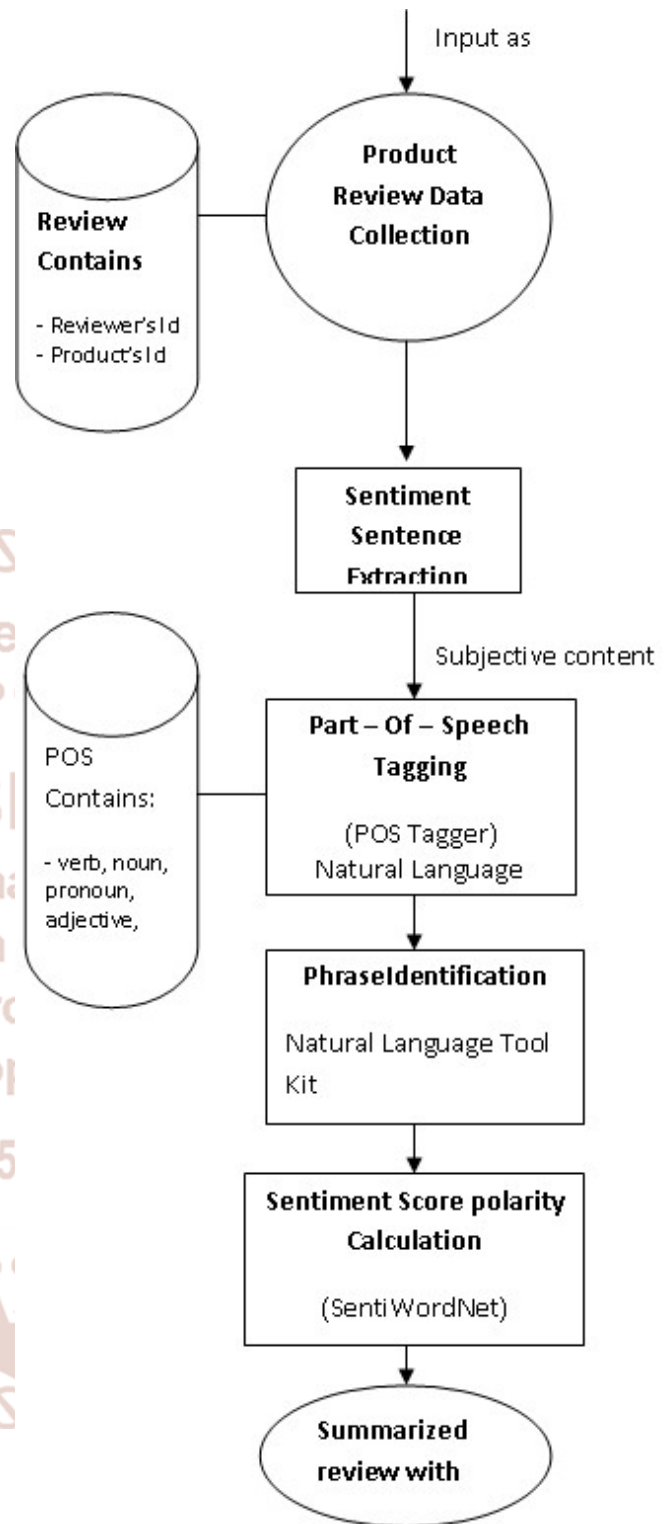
Input as

Product Review Data Collection

Review Contains

- Reviewer's Id
- Product's Id

Sentiment Sentence Extraction

Subjective content

POS Contains:

- verb, noun, pronoun, adjective,

Part – Of – Speech Tagging

(POS Tagger)
Natural Language

PhraseIdentification

Natural Language Tool Kit

Sentiment Score polarity Calculation

(SentiWordNet)

Summarized review with